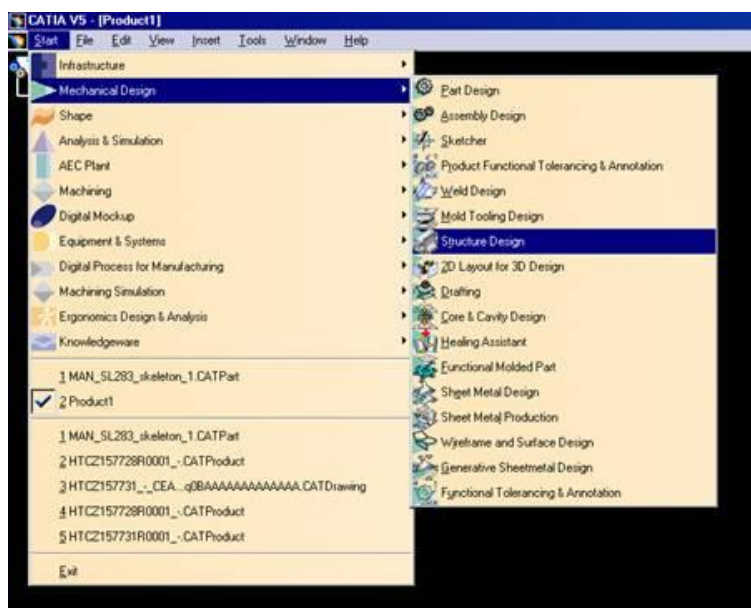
CATIA V5 - [Product1]

Start File Edit View Insert Tools Window Help

Infrastructure
Mechanical Design
Shape
Analysis & Simulation
AEC Plant
Machining
Digital Mockup
Equipment & Systems
Digital Process for Manufacturing
Machining Simulation
Ergonomics Design & Analysis
Knowledgeware

1 MAN_SL283_skeleton_1.CATPart
2 Product1

1 MAN_SL283_skeleton_1.CATPart
2 HTCZ157728R0001_-.CATProduct
3 HTCZ157731_-_CEA...q0BAAAAAAAAAAAAA.CATDrawing
4 HTCZ157728R0001_-.CATProduct
5 HTCZ157731R0001_-.CATProduct

Exit

Part Design
Assembly Design
Sketcher
Product Functional Tolerancing & Annotation
Weld Design
Mold Tooling Design
Structure Design
2D Layout for 3D Design
Drafting
Core & Cavity Design
Healing Assistant
Functional Molded Part
Sheet Metal Design
Sheet Metal Production
Wireframe and Surface Design
Generative Sheetmetal Design
Functional Tolerancing & Annotation